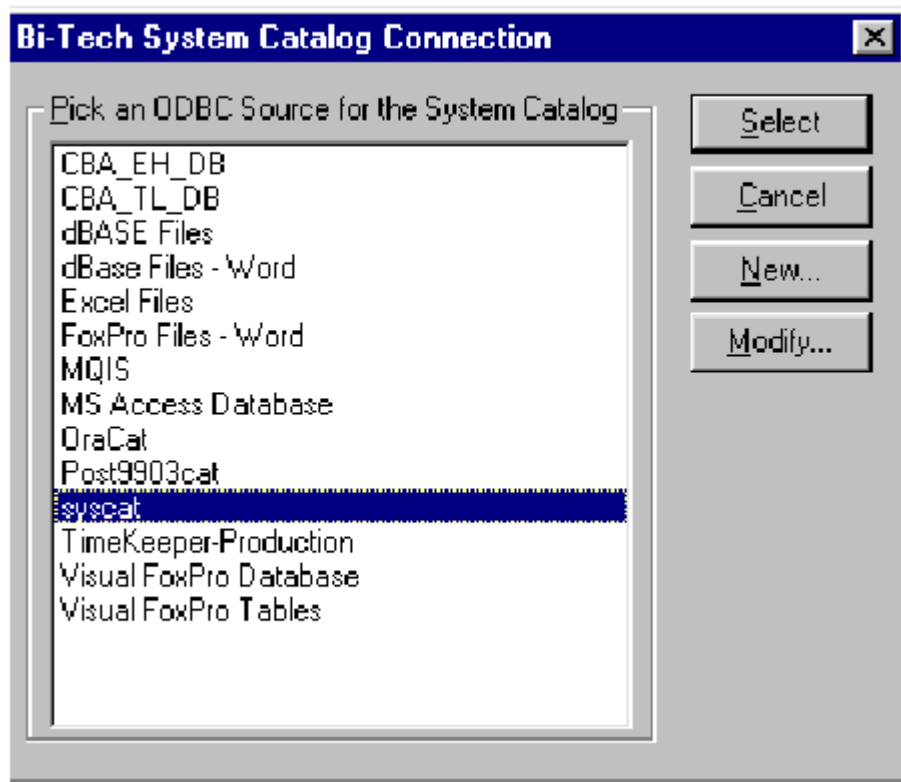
Bi-Tech System Catalog Connection

Pick an ODBC Source for the System Catalog

CBA_EH_DB
CBA_TL_DB
dBASE Files
dBase Files - Word
Excel Files
FoxPro Files - Word
MQIS
MS Access Database
OraCat
Post9903cat
syscat
TimeKeeper-Production
Visual FoxPro Database
Visual FoxPro Tables

Select
Cancel
New...
Modify...